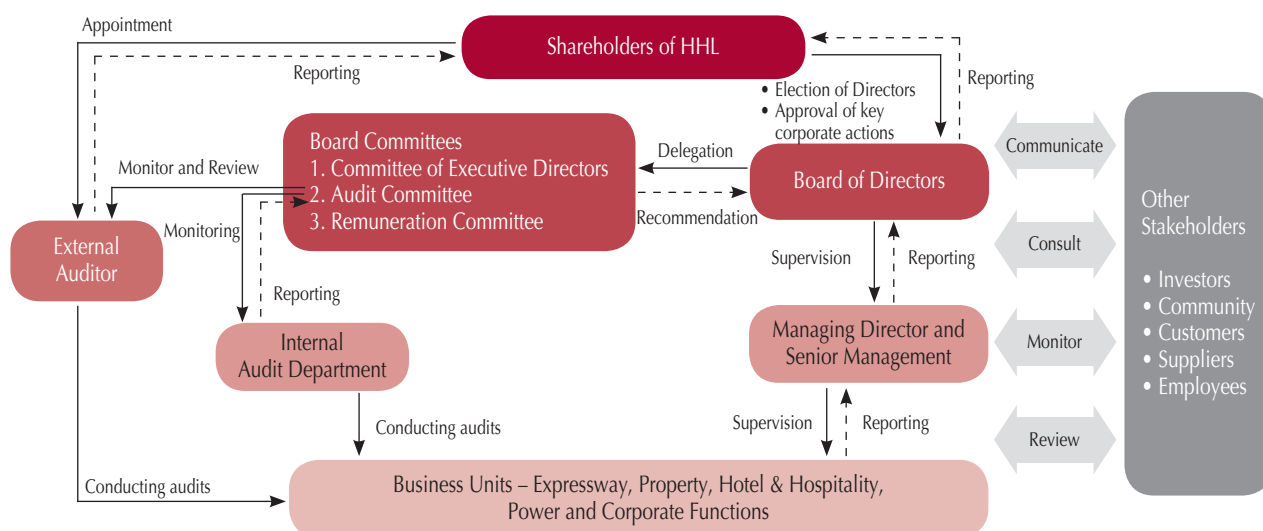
Appointment

Shareholders of HHL

Reporting

Reporting

• Election of Directors
• Approval of key corporate actions

Board Committees
1. Committee of Executive Directors
2. Audit Committee
3. Remuneration Committee

Monitor and Review

Delegation

Board of Directors

Communicate

Recommendation

Monitoring

External Auditor

Supervision

Reporting

Consult

Other Stakeholders

• Investors
• Community
• Customers
• Suppliers
• Employees

Reporting

Internal Audit Department

Managing Director and Senior Management

Monitor

Conducting audits

Supervision

Reporting

Review

Conducting audits

Business Units – Expressway, Property, Hotel & Hospitality, Power and Corporate Functions